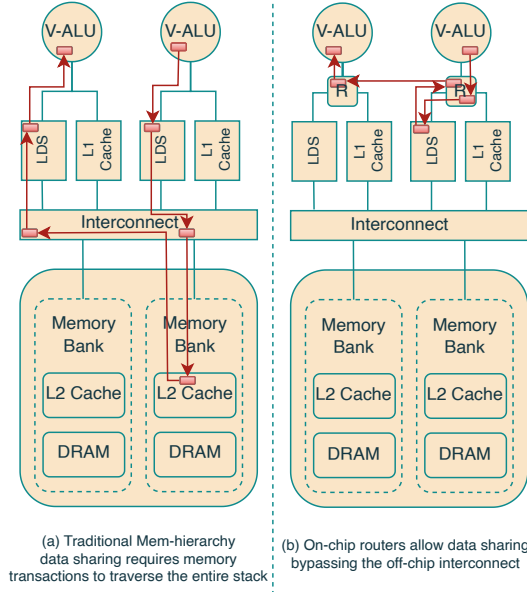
V-ALU

V-ALU

LDS

L1 Cache

LDS

L1 Cache

Interconnect

Memory Bank

L2 Cache

DRAM

Memory Bank

L2 Cache

DRAM

(a) Traditional Mem-hierarchy data sharing requires memory transactions to traverse the entire stack

V-ALU

V-ALU

R

R

LDS

L1 Cache

LDS

L1 Cache

Interconnect

Memory Bank

L2 Cache

DRAM

Memory Bank

L2 Cache

DRAM

(b) On-chip routers allow data sharing bypassing the off-chip interconnect